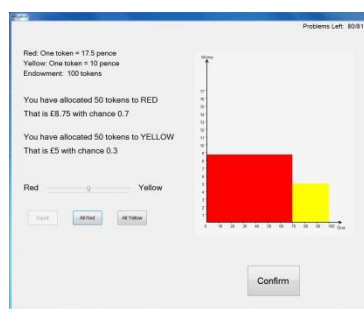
Problems Left: 80/81

Red: One token = 17.5 pence
Yellow: One token = 10 pence
Endowment: 100 tokens

You have allocated 50 tokens to RED
That is £8.75 with chance 0.7

You have allocated 50 tokens to YELLOW
That is £5 with chance 0.3

Red Yellow

Equal All Red All Yellow

Money
17
16
15
14
13
12
11
10
9
8
7
6
5
4
3
2
1
0
0 10 20 30 40 50 60 70 80 90 100
Chance

Confirm